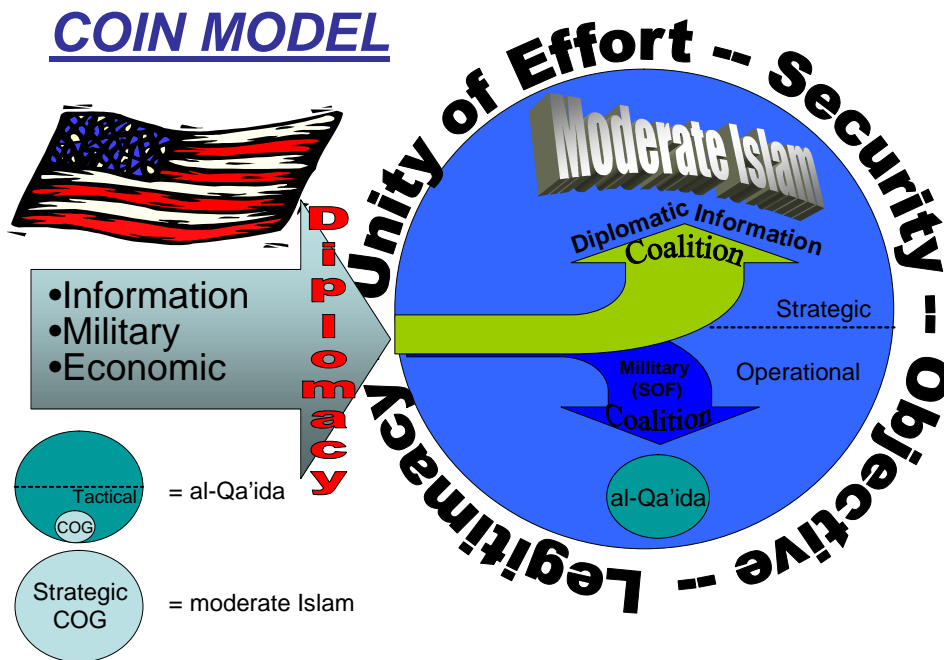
COIN MODEL

Unity of Effort -- Security -- Objective -- Legitimacy

Moderate Islam

Diplomatic Information
Coalition

•Information
•Military
•Economic

Diplomacy

Strategic

Operational

Millitary (SOF)
Coalition

al-Qa'ida

Tactical
COG
= al-Qa'ida

Strategic COG
= moderate Islam